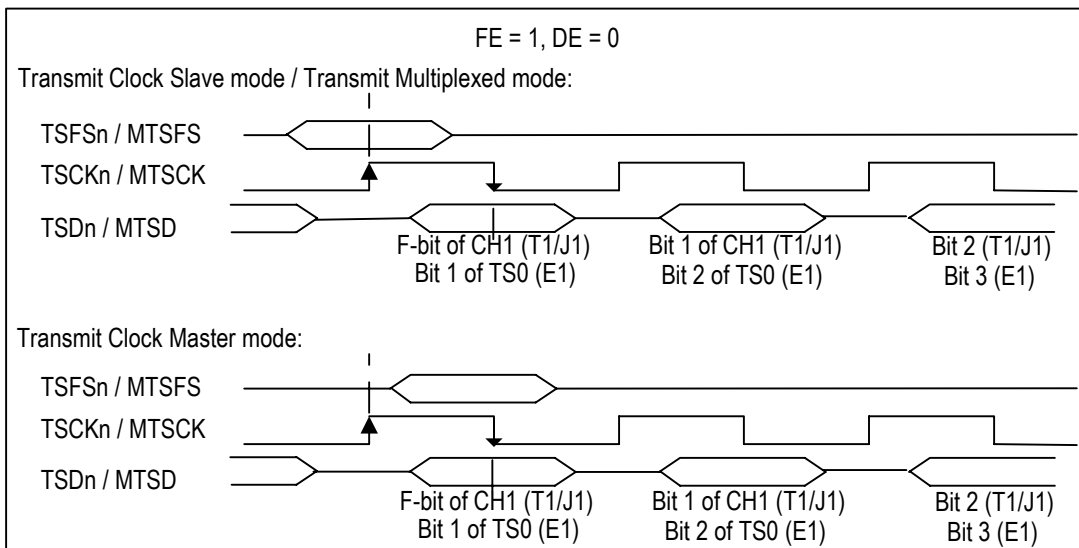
FE = 1, DE = 0

Transmit Clock Slave mode / Transmit Multiplexed mode:

TSFSn / MTSFS

TSCKn / MTSCK

TSDn / MTSD

F-bit of CH1 (T1/J1)
Bit 1 of TS0 (E1)

Bit 1 of CH1 (T1/J1)
Bit 2 of TS0 (E1)

Bit 2 (T1/J1)
Bit 3 (E1)

Transmit Clock Master mode:

TSFSn / MTSFS

TSCKn / MTSCK

TSDn / MTSD

F-bit of CH1 (T1/J1)
Bit 1 of TS0 (E1)

Bit 1 of CH1 (T1/J1)
Bit 2 of TS0 (E1)

Bit 2 (T1/J1)
Bit 3 (E1)